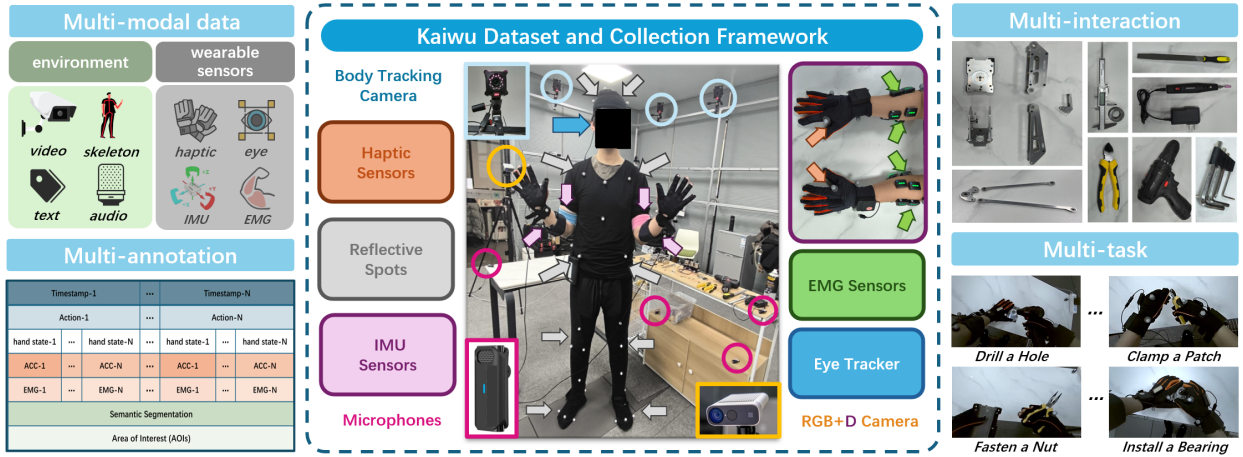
Multi-modal data

environment

wearable sensors

video

skeleton

text

audio

haptic

eye

IMU

EMG

Multi-annotation

| Timestamp-1 | | | ··· | Timestamp-N | | |
|---|---|---|---|---|---|---|
| Action-1 | | | ··· | Action-N | | |
| hand state-1 | ··· | hand state-N | ··· | hand state-1 | ··· | hand state-N |
| ACC-1 | ··· | ACC-N | ··· | ACC-1 | ··· | ACC-N |
| EMG-1 | ··· | EMG-N | ··· | EMG-1 | ··· | EMG-N |
| Semantic Segmentation | | | | | | |
| Area of Interest (AOIs) | | | | | | |

Kaiwu Dataset and Collection Framework

Body Tracking Camera

Haptic Sensors

Reflective Spots

IMU Sensors

Microphones

EMG Sensors

Eye Tracker

RGB+D Camera

Multi-interaction

Multi-task

Drill a Hole

...

Clamp a Patch

Fasten a Nut

...

Install a Bearing